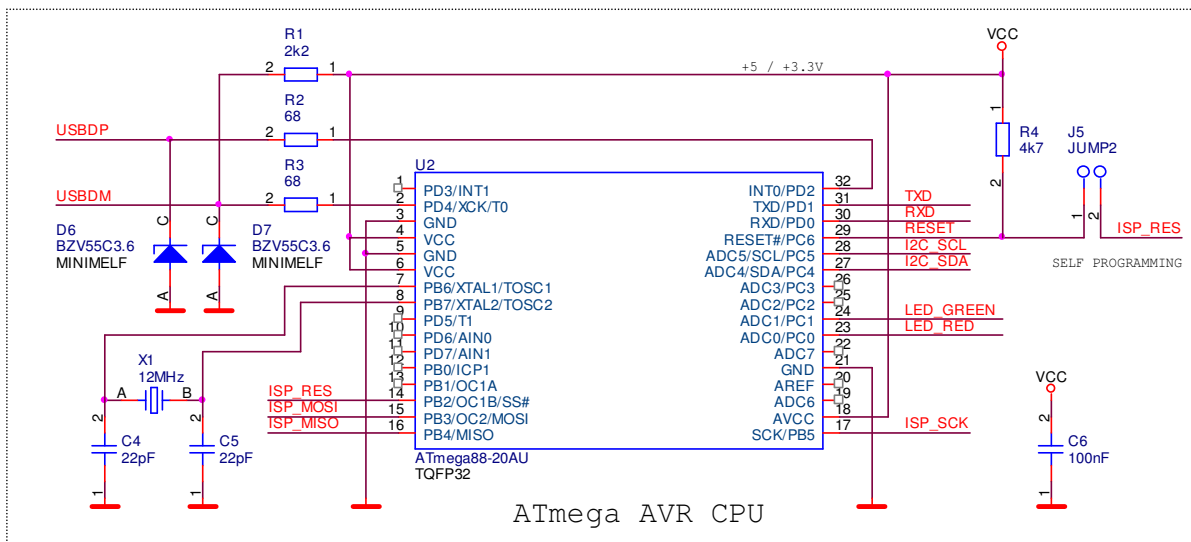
R1
2k2
2 1
+5 / +3.3V
VCC
R2
68
USBDP 2 1
R3
68
USBDM 2 1
1
R4
4k7
2
J5
JUMP2
1 2
ISP_RES
SELF PROGRAMMING
C C
D6
BZV55C3.6
MINIMELF
D7
BZV55C3.6
MINIMELF
A A
U2
1 PD3/INT1
2 PD4/XCK/T0
3 GND
4 VCC
5 GND
6 VCC
7 PB6/XTAL1/TOSC1
8 PB7/XTAL2/TOSC2
9 PD5/T1
10 PD6/AIN0
11 PD7/AIN1
12 PB0/ICP1
13 PB1/OC1A
14 PB2/OC1B/SS#
15 PB3/OC2/MOSI
16 PB4/MISO
INT0/PD2 32
TXD/PD1 31 TXD
RXD/PD0 30 RXD
RESET#/PC6 29 RESET
ADC5/SCL/PC5 28 I2C_SCL
ADC4/SDA/PC4 27 I2C_SDA
ADC3/PC3 26
ADC2/PC2 25
ADC1/PC1 24 LED_GREEN
ADC0/PC0 23 LED_RED
ADC7 22
GND 21
AREF 20
ADC6 19
AVCC 18
SCK/PB5 17 ISP_SCK
ATmega88-20AU
TQFP32
X1
12MHz
A B
ISP_RES
ISP_MOSI
ISP_MISO
2
C4
22pF
1
2
C5
22pF
1
VCC
2
C6
100nF
1
ATmega AVR CPU